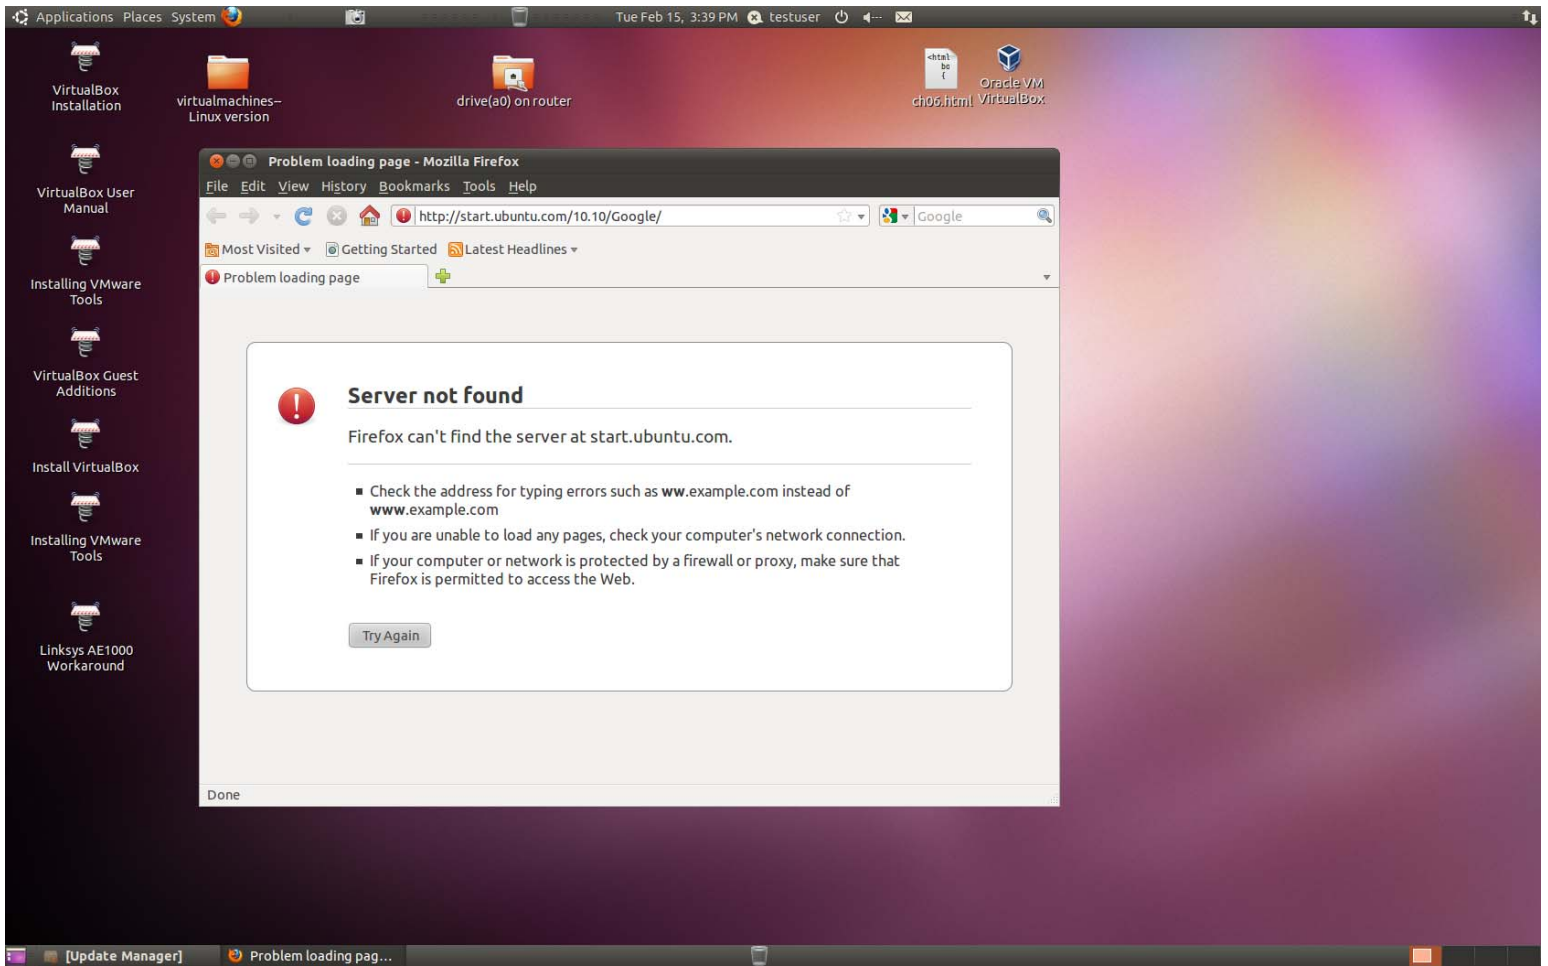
Applications Places System

Tue Feb 15, 3:39 PM testuser

VirtualBox Installation

virtualmachines– Linux version

drive(a0) on router

ch06.html

Oracle VM VirtualBox

VirtualBox User Manual

Installing VMware Tools

VirtualBox Guest Additions

Install VirtualBox

Installing VMware Tools

Linksys AE1000 Workaround

Problem loading page - Mozilla Firefox

File Edit View History Bookmarks Tools Help

http://start.ubuntu.com/10.10/Google/

Google

Most Visited Getting Started Latest Headlines

Problem loading page

Server not found

Firefox can't find the server at start.ubuntu.com.

- Check the address for typing errors such as ww.example.com instead of www.example.com
- If you are unable to load any pages, check your computer's network connection.
- If your computer or network is protected by a firewall or proxy, make sure that Firefox is permitted to access the Web.

Try Again

Done

[Update Manager] Problem loading pag...